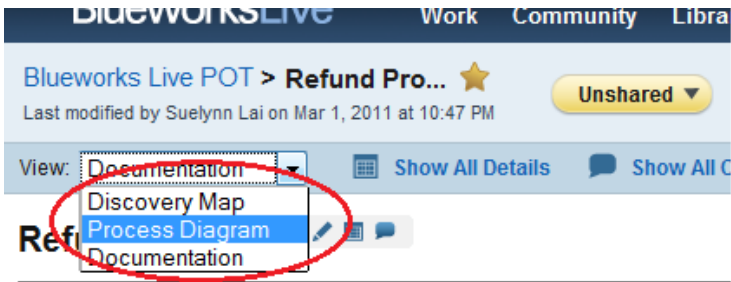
BlueworksLive Work Community Libra

Blueworks Live POT > Refund Pro...
Last modified by Suelynn Lai on Mar 1, 2011 at 10:47 PM

Unshared ▼

View: Documentation ▼ Show All Details Show All C

Discovery Map
Process Diagram
Documentation

Ref